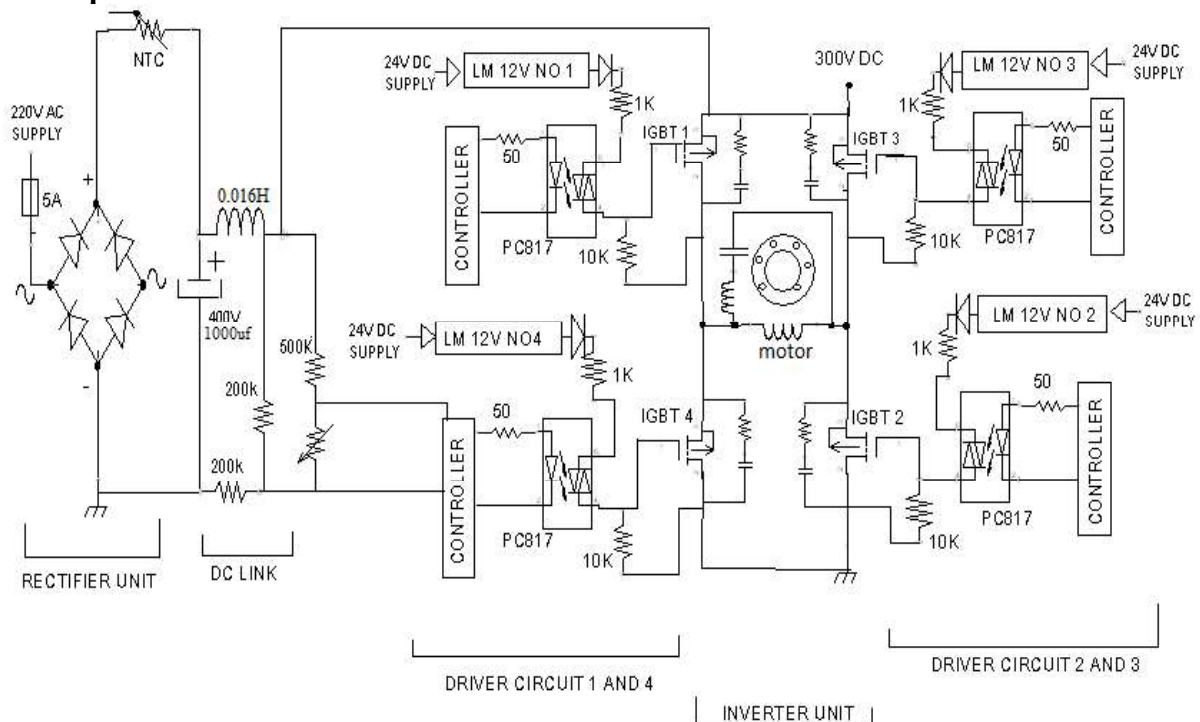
NTC

220V AC SUPPLY

5A

+

-

0.016H

+

400V 1000uf

200k

200k

500K

RECTIFIER UNIT

DC LINK

24V DC SUPPLY

LM 12V NO 1

1K

CONTROLLER

50

IGBT 1

PC817

10K

24V DC SUPPLY

LM 12V NO4

1K

CONTROLLER

50

IGBT 4

PC817

10K

DRIVER CIRCUIT 1 AND 4

300V DC

motor

INVERTER UNIT

LM 12V NO 3

24V DC SUPPLY

1K

IGBT 3

50

CONTROLLER

10K

PC817

LM 12V NO 2

24V DC SUPPLY

1K

50

IGBT 2

CONTROLLER

PC817

10K

DRIVER CIRCUIT 2 AND 3